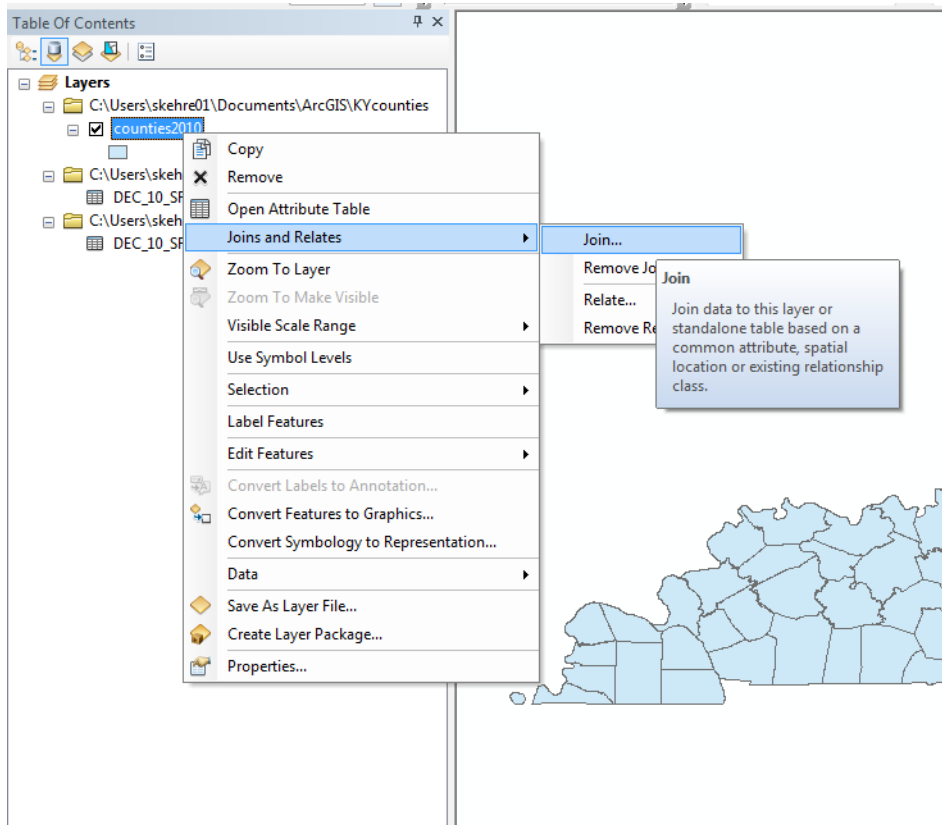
Table Of Contents

Layers
C:\Users\skehre01\Documents\ArcGIS\KYcounties
counties2010
C:\Users\skeh
DEC_10_SF
C:\Users\skeh
DEC_10_SF

Copy
Remove
Open Attribute Table
Joins and Relates
Zoom To Layer
Zoom To Make Visible
Visible Scale Range
Use Symbol Levels
Selection
Label Features
Edit Features
Convert Labels to Annotation...
Convert Features to Graphics...
Convert Symbology to Representation...
Data
Save As Layer File...
Create Layer Package...
Properties...

Join...
Remove Jo
Relate...
Remove Re

Join
Join data to this layer or standalone table based on a common attribute, spatial location or existing relationship class.